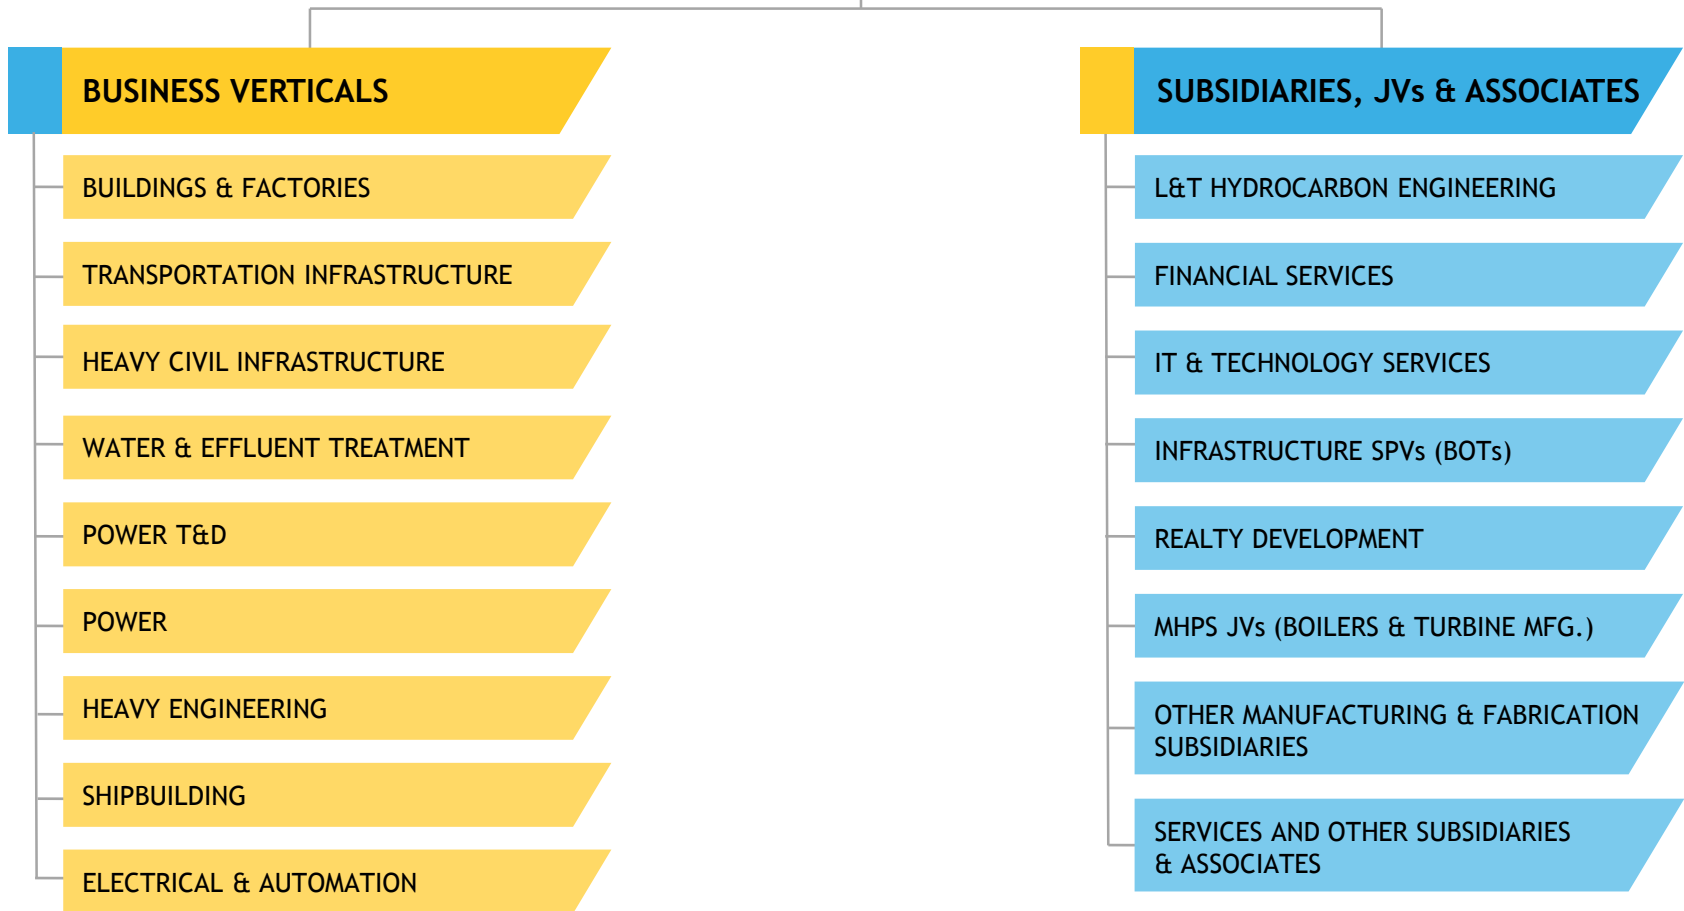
BUSINESS VERTICALS

BUILDINGS & FACTORIES

TRANSPORTATION INFRASTRUCTURE

HEAVY CIVIL INFRASTRUCTURE

WATER & EFFLUENT TREATMENT

POWER T&D

POWER

HEAVY ENGINEERING

SHIPBUILDING

ELECTRICAL & AUTOMATION

SUBSIDIARIES, JVs & ASSOCIATES

L&T HYDROCARBON ENGINEERING

FINANCIAL SERVICES

IT & TECHNOLOGY SERVICES

INFRASTRUCTURE SPVs (BOTs)

REALTY DEVELOPMENT

MHPS JVs (BOILERS & TURBINE MFG.)

OTHER MANUFACTURING & FABRICATION SUBSIDIARIES

SERVICES AND OTHER SUBSIDIARIES & ASSOCIATES